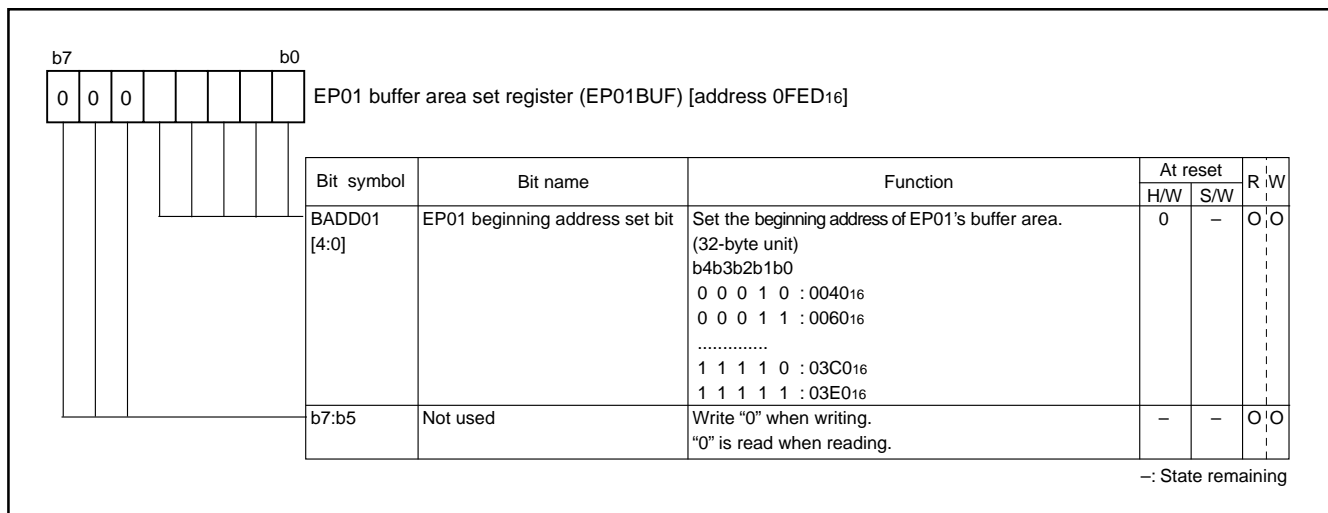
b7 b0

| 0 | 0 | 0 | | | | | |

EP01 buffer area set register (EP01BUF) [address 0FED$_{16}$]

| Bit symbol | Bit name | Function | At reset H/W | At reset S/W | R | W |
|---|---|---|---|---|---|---|
| BADD01 [4:0] | EP01 beginning address set bit | Set the beginning address of EP01's buffer area. (32-byte unit) b4b3b2b1b0 0 0 0 1 0 : 0040$_{16}$ 0 0 0 1 1 : 0060$_{16}$ .............. 1 1 1 1 0 : 03C0$_{16}$ 1 1 1 1 1 : 03E0$_{16}$ | 0 | – | O | O |
| b7:b5 | Not used | Write "0" when writing. "0" is read when reading. | – | – | O | O |

–: State remaining